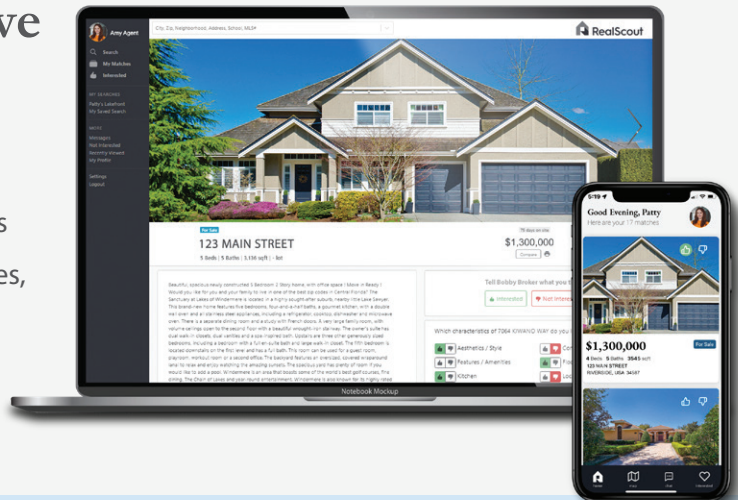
ve

s

es,

Amy Agent

Search

My Matches

Interested

MY SEARCHES

Patty's Lakefront

My Saved Search

MORE

Messages

Not Interested

Recently Viewed

My Profile

Settings

Logout

City, Zip, Neighborhood, Address, School, MLS#

RealScout

For Sale

123 MAIN STREET

5 Beds | 5 Baths | 5,136 sqft | - lot

$1,300,000

Compare

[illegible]

Tell Bobby Broker what you th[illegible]

Interested

Not Interes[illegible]

Which characteristics of 7064 KWANO WAY do you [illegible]

Aesthetics / Style

Features / Amenities

Kitchen

Notebook Mockup

Good Evening, Patty

Here are your 17 matches

For Sale

$1,300,000

4 Beds 5 Baths 3645 sqft

123 MAIN STREET

RIVERSIDE, USA 92507